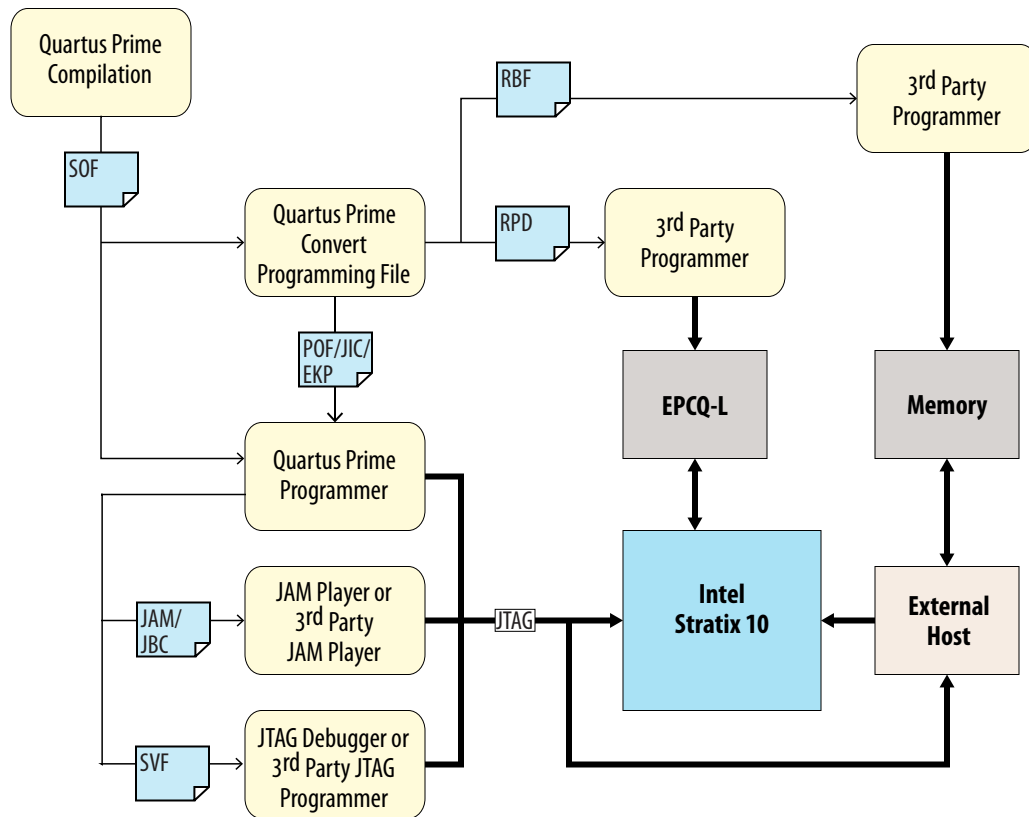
Quartus Prime Compilation

SOF

RBF

3$^{rd}$ Party Programmer

Quartus Prime Convert Programming File

RPD

3$^{rd}$ Party Programmer

POF/JIC/ EKP

EPCQ-L

Memory

Quartus Prime Programmer

JAM/ JBC

JAM Player or 3$^{rd}$ Party JAM Player

JTAG

Intel Stratix 10

External Host

SVF

JTAG Debugger or 3$^{rd}$ Party JTAG Programmer